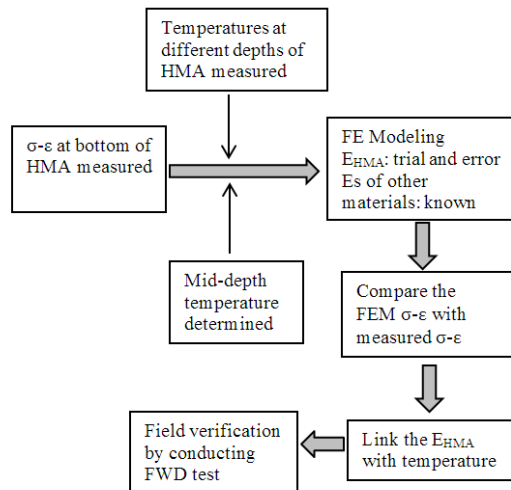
Temperatures at different depths of HMA measured

σ-ε at bottom of HMA measured

FE Modeling
$E_{HMA}$: trial and error
Es of other materials: known

Mid-depth temperature determined

Compare the FEM σ-ε with measured σ-ε

Field verification by conducting FWD test

Link the $E_{HMA}$ with temperature